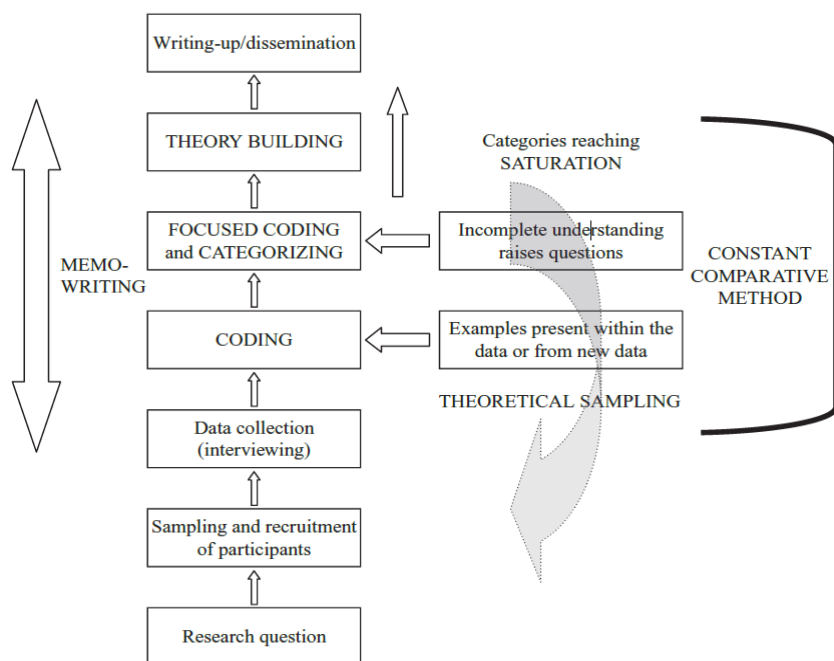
Writing-up/dissemination

THEORY BUILDING

Categories reaching SATURATION

FOCUSED CODING and CATEGORIZING

Incomplete understanding raises questions

MEMO-WRITING

CONSTANT COMPARATIVE METHOD

CODING

Examples present within the data or from new data

THEORETICAL SAMPLING

Data collection (interviewing)

Sampling and recruitment of participants

Research question